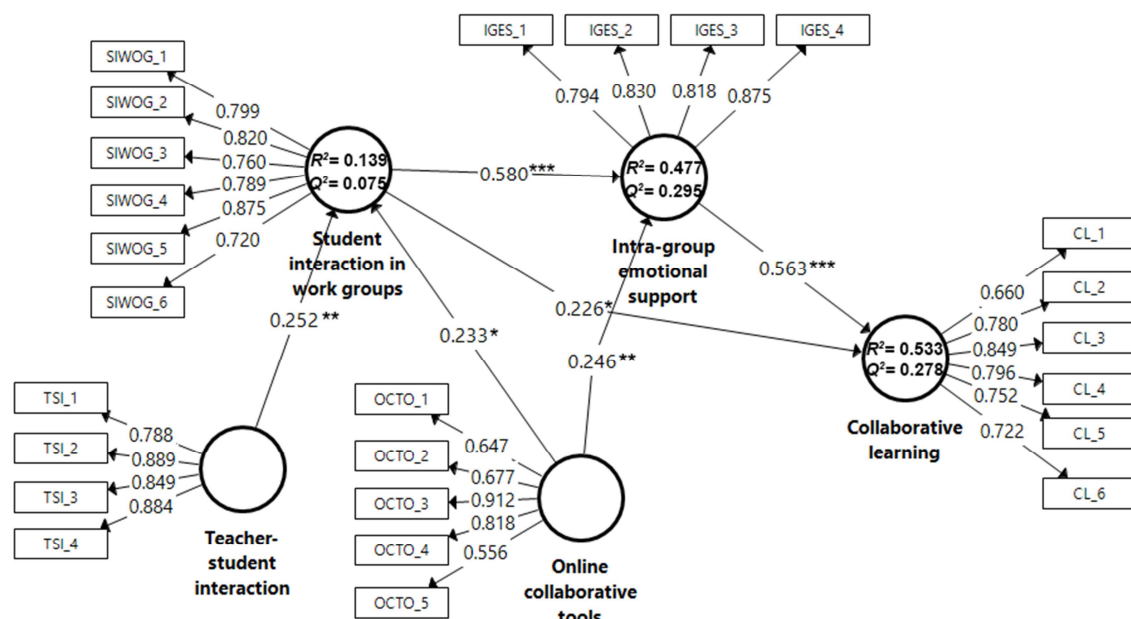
IGES_1
IGES_2
IGES_3
IGES_4

0.794
0.830
0.818
0.875

SIWOG_1
SIWOG_2
SIWOG_3
SIWOG_4
SIWOG_5
SIWOG_6

0.799
0.820
0.760
0.789
0.875
0.720

$R^2$= 0.139
$Q^2$= 0.075

Student interaction in work groups

0.580***

$R^2$= 0.477
$Q^2$= 0.295

Intra-group emotional support

0.563***

CL_1
CL_2
CL_3
CL_4
CL_5
CL_6

0.660
0.780
0.849
0.796
0.752
0.722

$R^2$= 0.533
$Q^2$= 0.278

Collaborative learning

0.252**

0.233*

0.226*

0.246**

TSI_1
TSI_2
TSI_3
TSI_4

0.788
0.889
0.849
0.884

Teacher-student interaction

OCTO_1
OCTO_2
OCTO_3
OCTO_4
OCTO_5

0.647
0.677
0.912
0.818
0.556

Online collaborative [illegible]